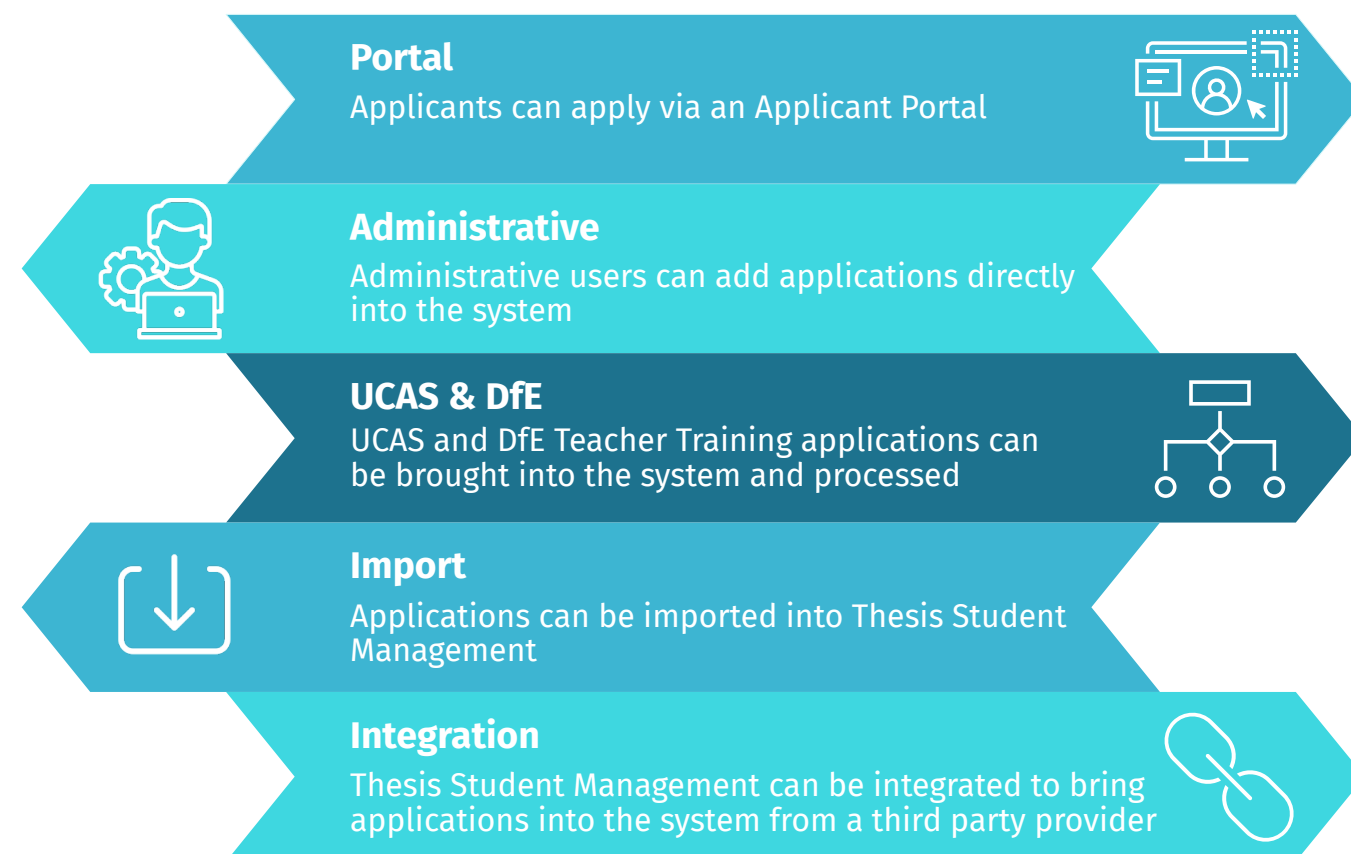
Portal
Applicants can apply via an Applicant Portal

Administrative
Administrative users can add applications directly into the system

UCAS & DfE
UCAS and DfE Teacher Training applications can be brought into the system and processed

Import
Applications can be imported into Thesis Student Management

Integration
Thesis Student Management can be integrated to bring applications into the system from a third party provider